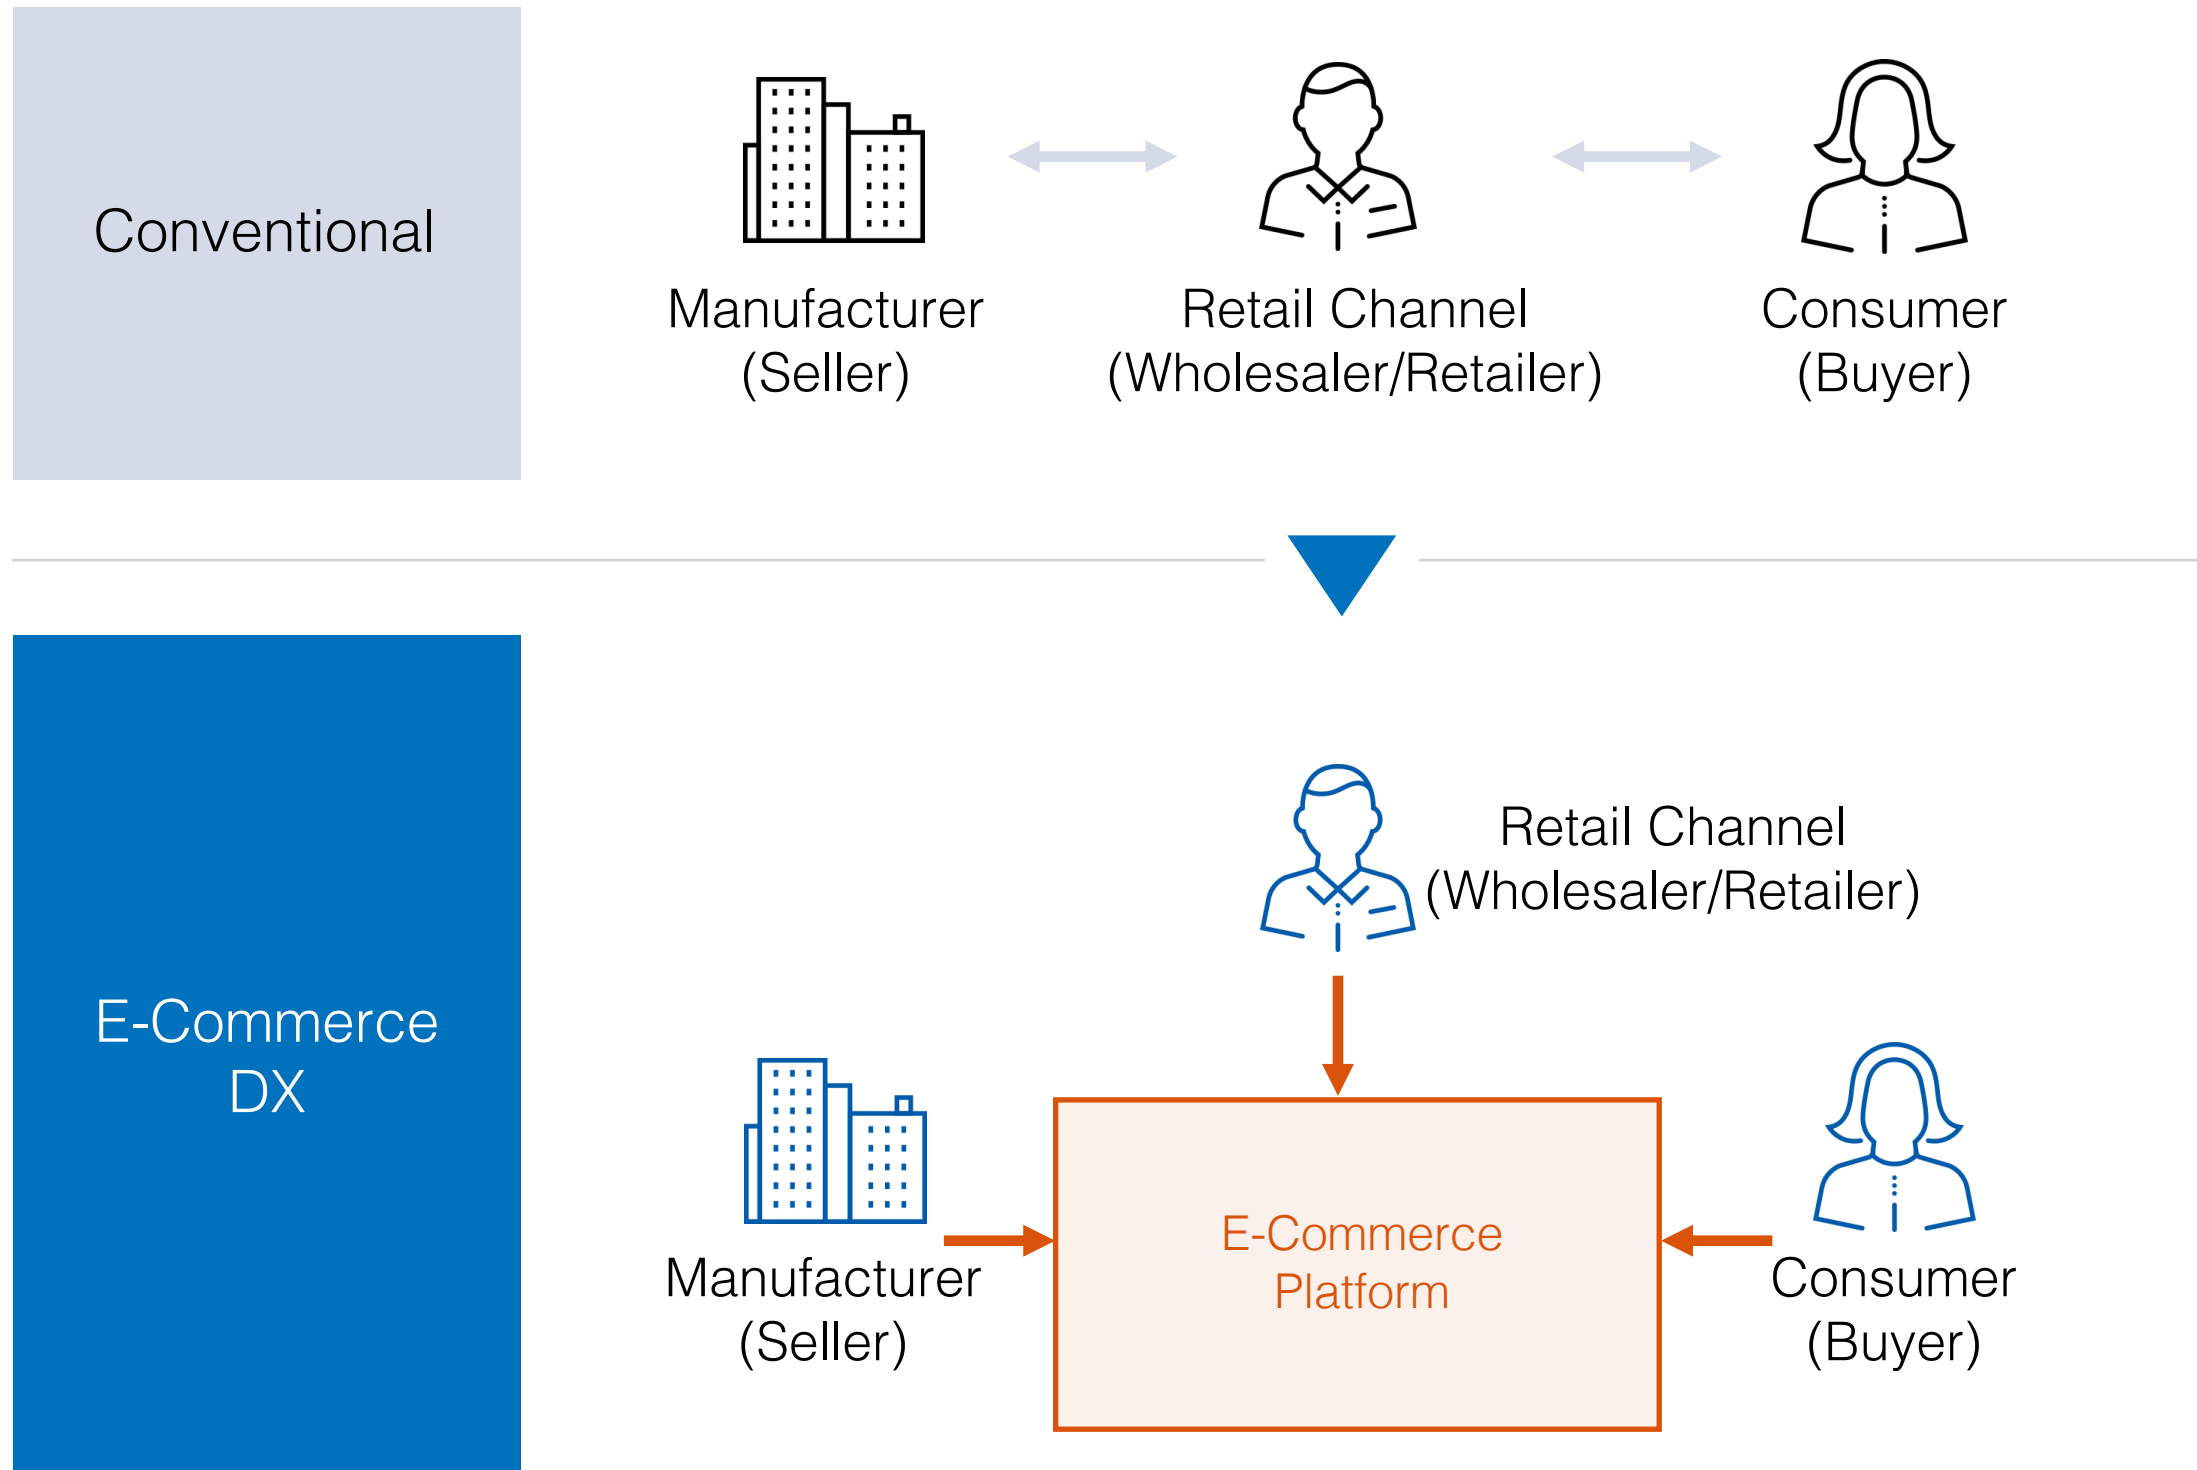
Conventional

Manufacturer
(Seller)

Retail Channel
(Wholesaler/Retailer)

Consumer
(Buyer)

E-Commerce
DX

Retail Channel
(Wholesaler/Retailer)

Manufacturer
(Seller)

E-Commerce
Platform

Consumer
(Buyer)